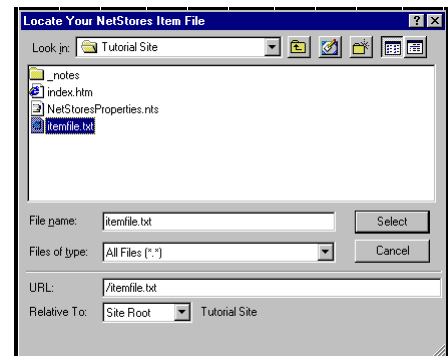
Locate Your NetStores Item File

Look in: Tutorial Site

_notes
index.htm
NetStoresProperties.nts
itemfile.txt

File name: itemfile.txt
Select

Files of type: All Files (*.*)
Cancel

URL: /itemfile.txt

Relative To: Site Root
Tutorial Site